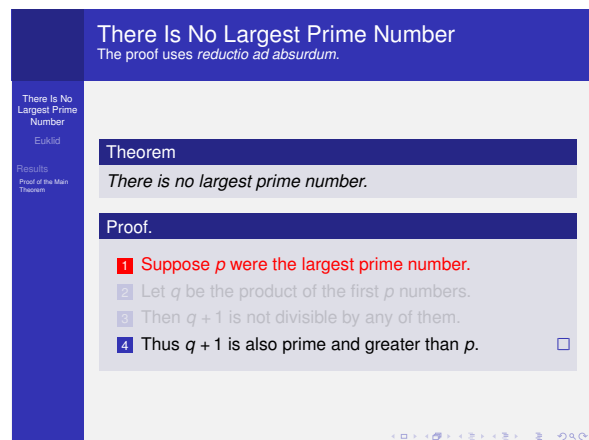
There Is No Largest Prime Number
The proof uses *reductio ad absurdum*.

There Is No Largest Prime Number
Euklid
Results
Proof of the Main Theorem

Theorem
*There is no largest prime number.*

Proof.
1 Suppose $p$ were the largest prime number.
2 Let $q$ be the product of the first $p$ numbers.
3 Then $q + 1$ is not divisible by any of them.
4 Thus $q + 1$ is also prime and greater than $p$. $\square$